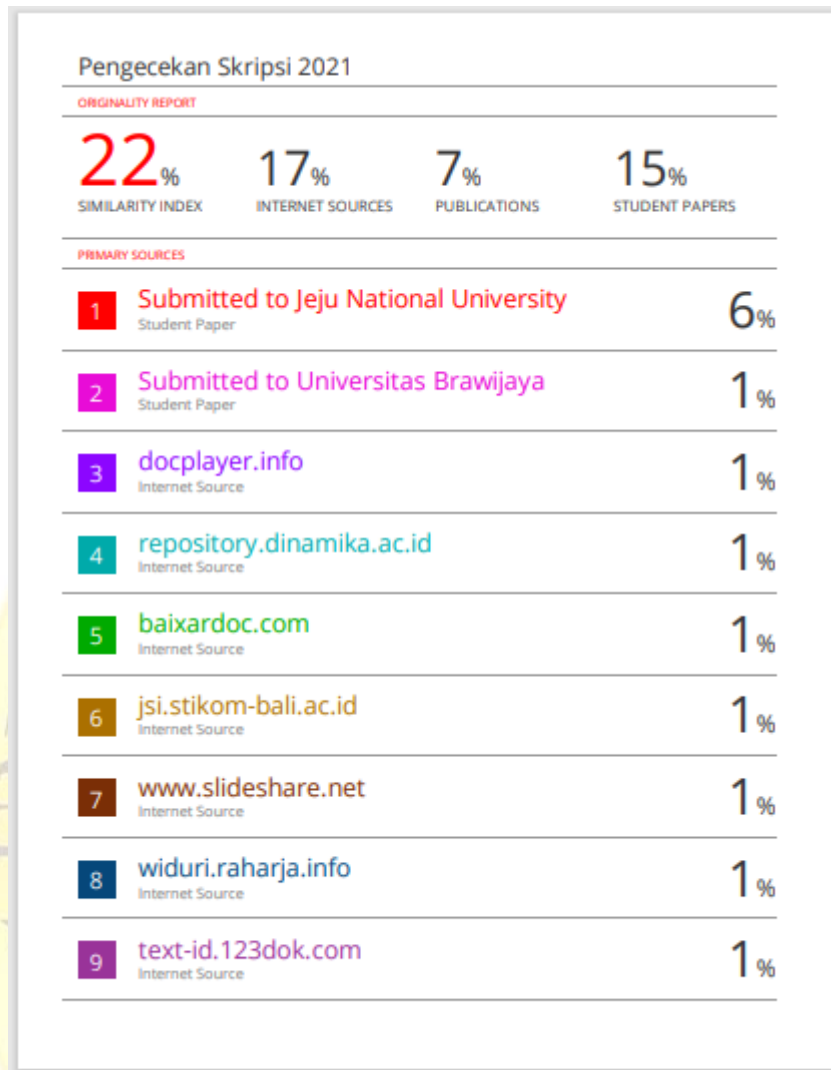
Pengecekan Skripsi 2021

ORIGINALITY REPORT

22% SIMILARITY INDEX

17% INTERNET SOURCES

7% PUBLICATIONS

15% STUDENT PAPERS

PRIMARY SOURCES

| | | |
|---|---|---|
| 1 | Submitted to Jeju National University<br>Student Paper | 6% |
| 2 | Submitted to Universitas Brawijaya<br>Student Paper | 1% |
| 3 | docplayer.info<br>Internet Source | 1% |
| 4 | repository.dinamika.ac.id<br>Internet Source | 1% |
| 5 | baixardoc.com<br>Internet Source | 1% |
| 6 | jsi.stikom-bali.ac.id<br>Internet Source | 1% |
| 7 | www.slideshare.net<br>Internet Source | 1% |
| 8 | widuri.raharja.info<br>Internet Source | 1% |
| 9 | text-id.123dok.com<br>Internet Source | 1% |